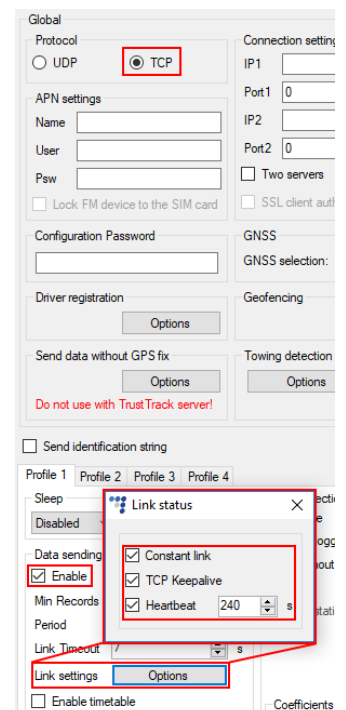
Global

Protocol
UDP
TCP

APN settings
Name
User
Psw
Lock FM device to the SIM card

Connection setting
IP1
Port1 0
IP2
Port2 0
Two servers
SSL client auth

Configuration Password

GNSS
GNSS selection:

Driver registration
Options

Geofencing

Send data without GPS fix
Options
Do not use with TrustTrack server!

Towing detection
Options

Send identification string

Profile 1 Profile 2 Profile 3 Profile 4

Sleep
Disabled

Data sending
Enable
Min Records
Period
Link Timeout 7 s
Link settings Options
Enable timetable

Link status
Constant link
TCP Keepalive
Heartbeat 240 s

Coefficients